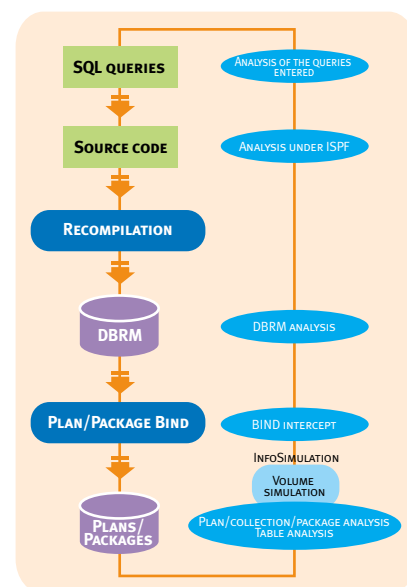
SQL queries

Analysis of the queries entered

Source code

Analysis under ISPF

Recompilation

DBRM

DBRM analysis

Plan/Package Bind

BIND intercept

InfoSimulation

Volume simulation

Plans/ Packages

Plan/collection/package analysis Table analysis